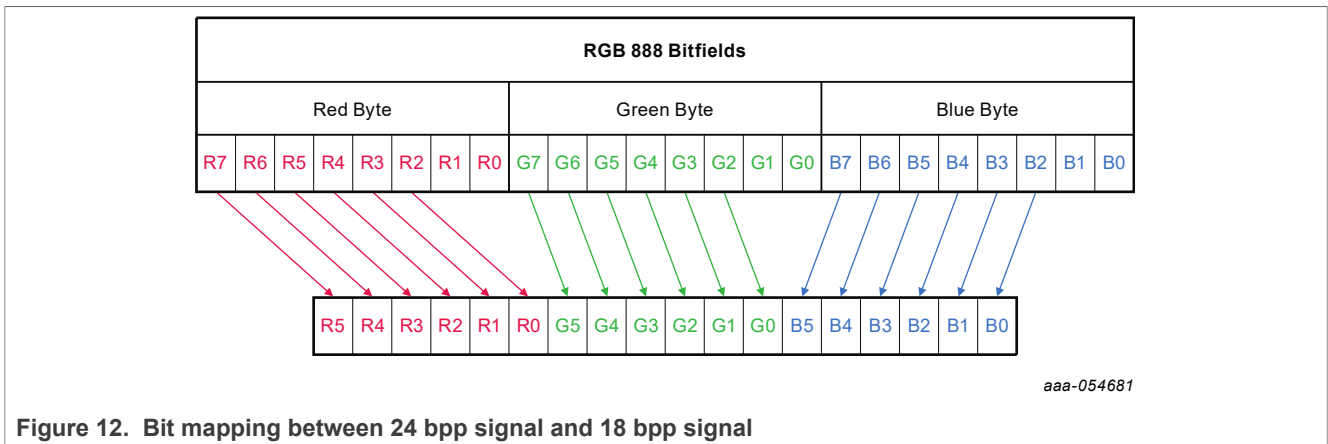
RGB 888 Bitfields

| Red Byte | | | | | | | | Green Byte | | | | | | | | Blue Byte | | | | | | | |
|---|---|---|---|---|---|---|---|---|---|---|---|---|---|---|---|---|---|---|---|---|---|---|---|
| R7 | R6 | R5 | R4 | R3 | R2 | R1 | R0 | G7 | G6 | G5 | G4 | G3 | G2 | G1 | G0 | B7 | B6 | B5 | B4 | B3 | B2 | B1 | B0 |

| R5 | R4 | R3 | R2 | R1 | R0 | G5 | G4 | G3 | G2 | G1 | G0 | B5 | B4 | B3 | B2 | B1 | B0 |
|---|---|---|---|---|---|---|---|---|---|---|---|---|---|---|---|---|---|

aaa-054681

Figure 12. Bit mapping between 24 bpp signal and 18 bpp signal